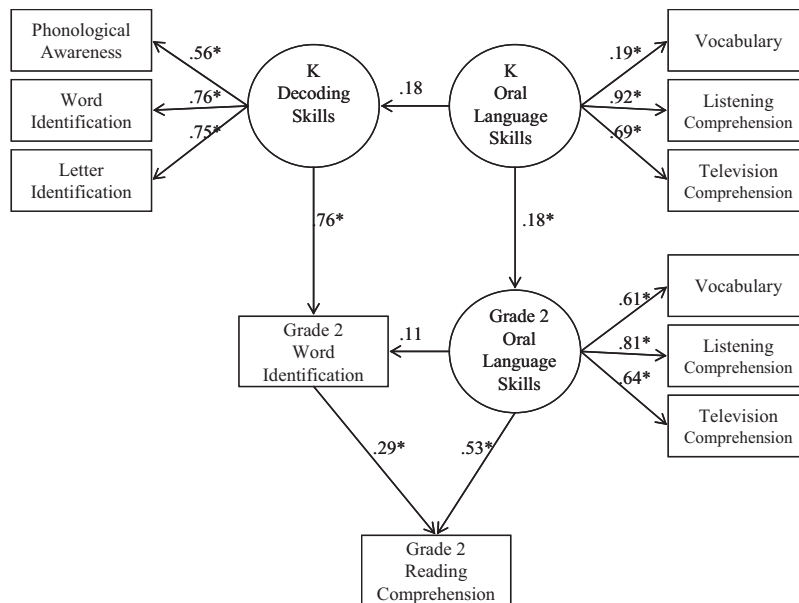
Phonological Awareness

.56*

Word Identification

.76*

Letter Identification

.75*

K Decoding Skills

.18

K Oral Language Skills

.19*

Vocabulary

.92*

Listening Comprehension

.69*

Television Comprehension

76*

.18*

Grade 2 Word Identification

.11

Grade 2 Oral Language Skills

.61*

Vocabulary

.81*

Listening Comprehension

.64*

Television Comprehension

.29*

.53*

Grade 2 Reading Comprehension